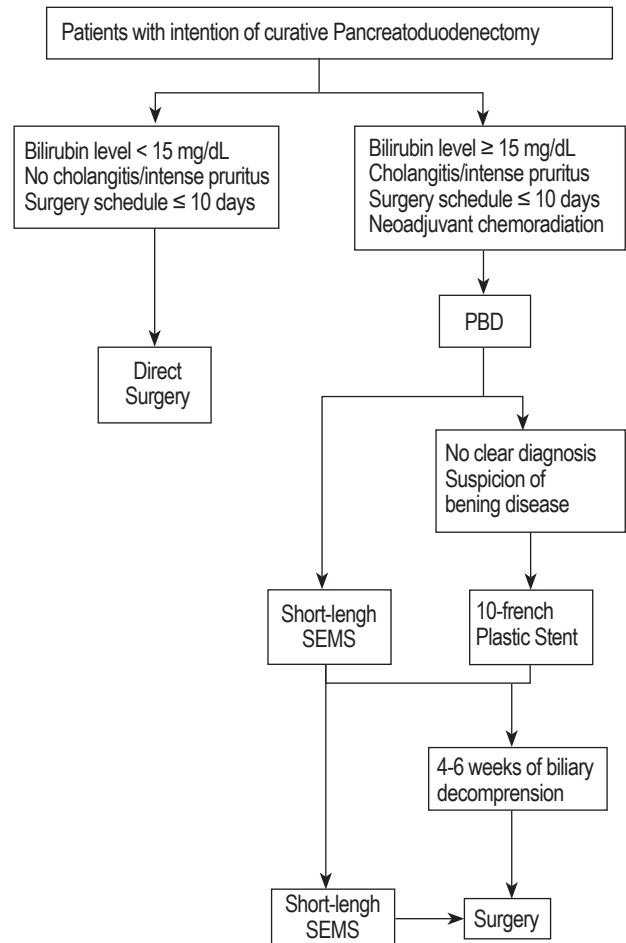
Patients with intention of curative Pancreatoduodenectomy

Bilirubin level < 15 mg/dL
No cholangitis/intense pruritus
Surgery schedule ≤ 10 days

Bilirubin level ≥ 15 mg/dL
Cholangitis/intense pruritus
Surgery schedule ≤ 10 days
Neoadjuvant chemoradiation

Direct Surgery

PBD

No clear diagnosis
Suspicion of bening disease

Short-lengh SEMS

10-french Plastic Stent

4-6 weeks of biliary decomprension

Short-lengh SEMS

Surgery